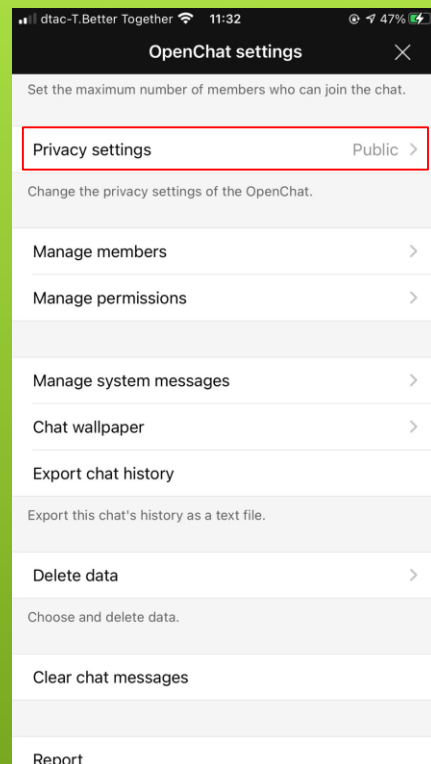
dtac-T.Better Together 11:32 47%

OpenChat settings

Set the maximum number of members who can join the chat.

Privacy settings Public >

Change the privacy settings of the OpenChat.

Manage members >

Manage permissions >

Manage system messages >

Chat wallpaper >

Export chat history

Export this chat's history as a text file.

Delete data >

Choose and delete data.

Clear chat messages

Report